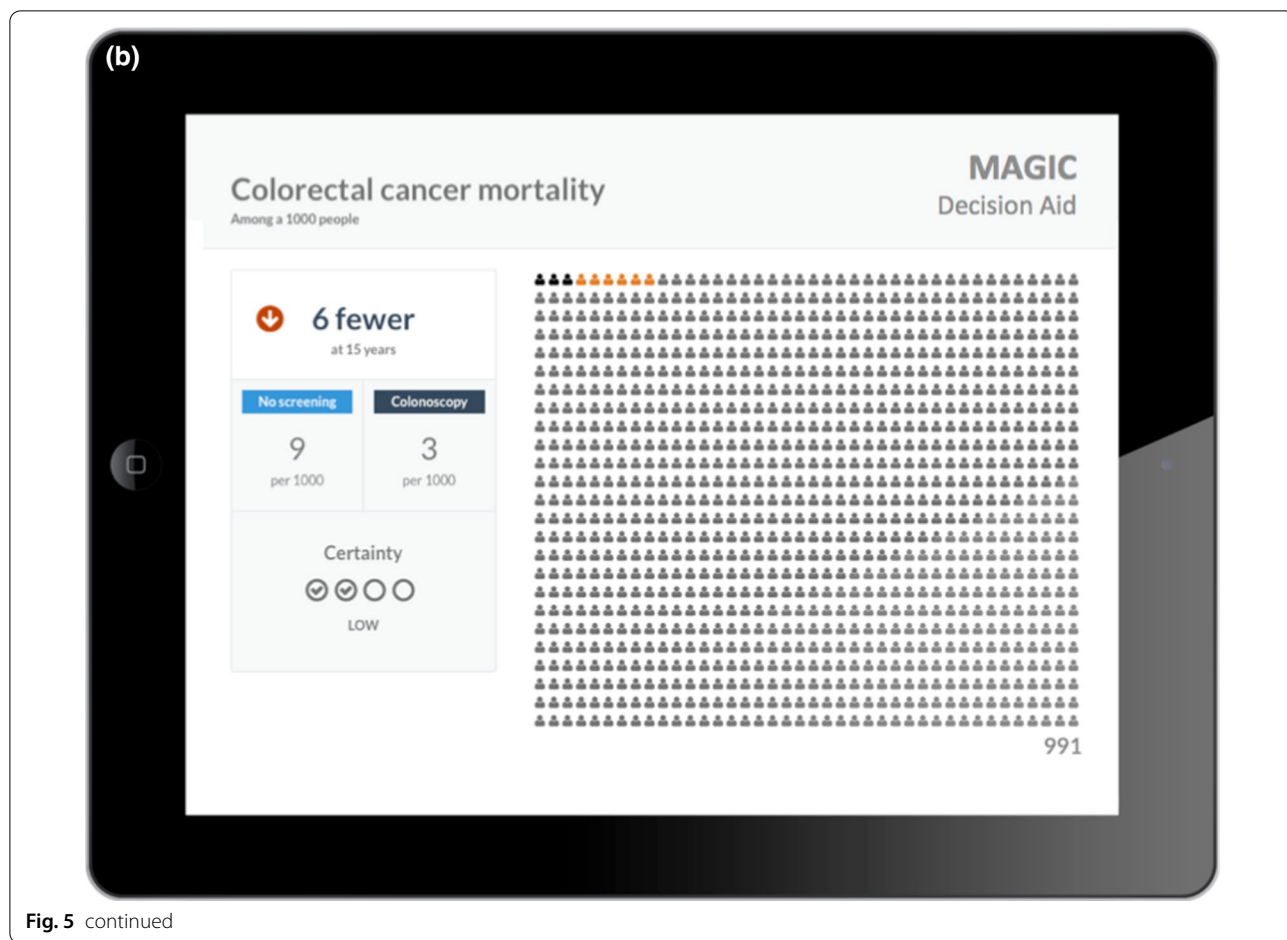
(b)

Colorectal cancer mortality
Among a 1000 people

MAGIC
Decision Aid

6 fewer
at 15 years

| No screening | Colonoscopy |
|---|---|
| 9 per 1000 | 3 per 1000 |

Certainty
LOW

991

Fig. 5 continued